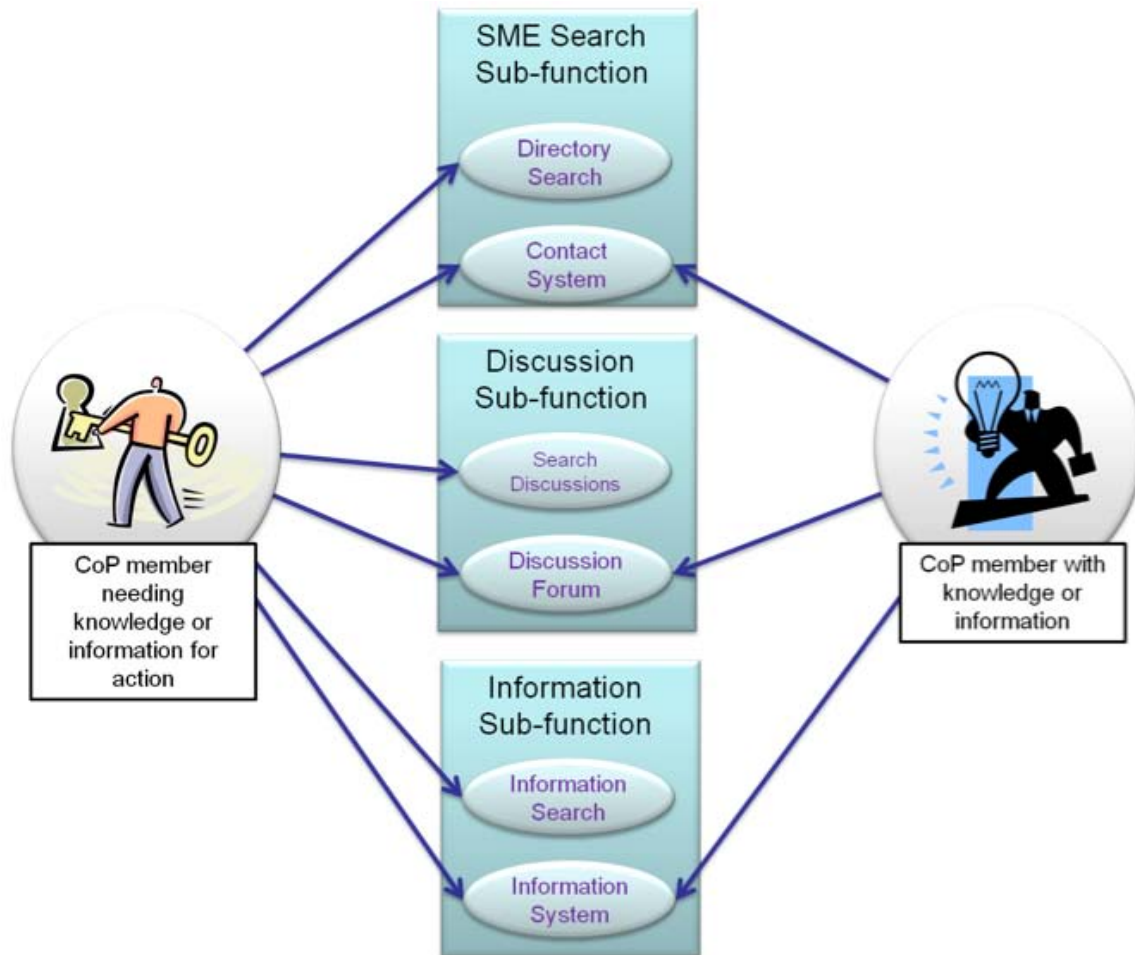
SME Search Sub-function

Directory Search

Contact System

Discussion Sub-function

Search Discussions

Discussion Forum

Information Sub-function

Information Search

Information System

CoP member needing knowledge or information for action

CoP member with knowledge or information